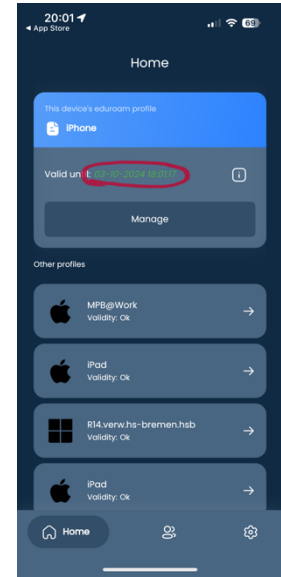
20:01
◂ App Store
69

Home

This device's eduroam profile
iPhone

Valid until: 03-10-2024 16:01:17

Manage

Other profiles

MPB@Work
Validity: Ok

iPad
Validity: Ok

R14.verw.hs-bremen.hsb
Validity: Ok

iPad
Validity: Ok

Home